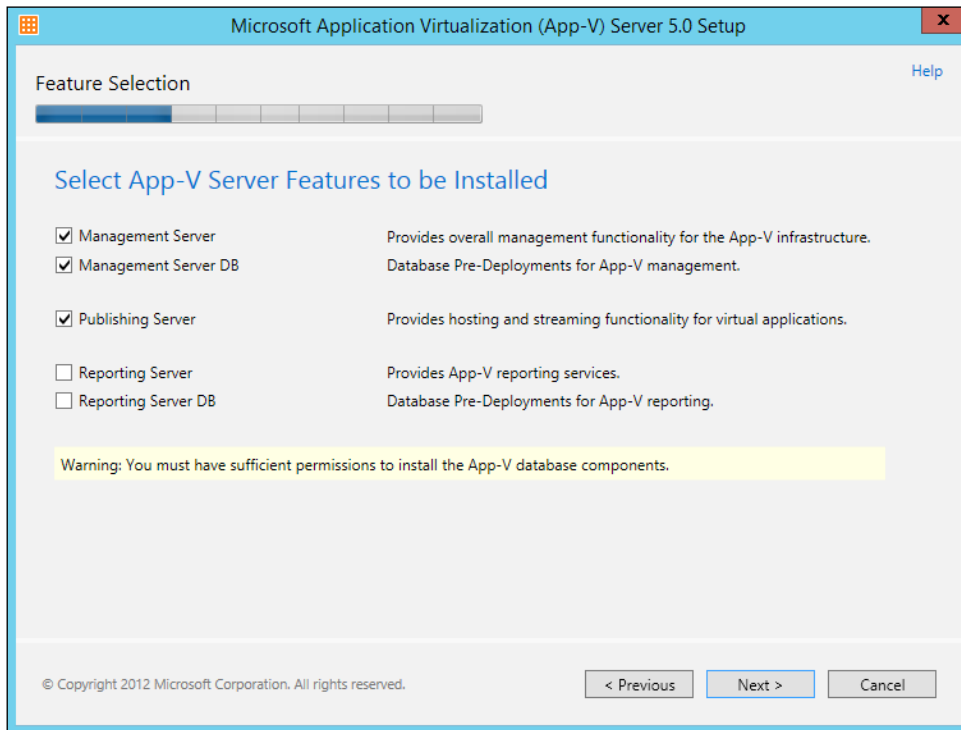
Microsoft Application Virtualization (App-V) Server 5.0 Setup

x

Feature Selection

Help

Select App-V Server Features to be Installed

| | |
|---|---|
| Management Server | Provides overall management functionality for the App-V infrastructure. |
| Management Server DB | Database Pre-Deployments for App-V management. |
| Publishing Server | Provides hosting and streaming functionality for virtual applications. |
| Reporting Server | Provides App-V reporting services. |
| Reporting Server DB | Database Pre-Deployments for App-V reporting. |

Warning: You must have sufficient permissions to install the App-V database components.

© Copyright 2012 Microsoft Corporation. All rights reserved.

< Previous

Next >

Cancel